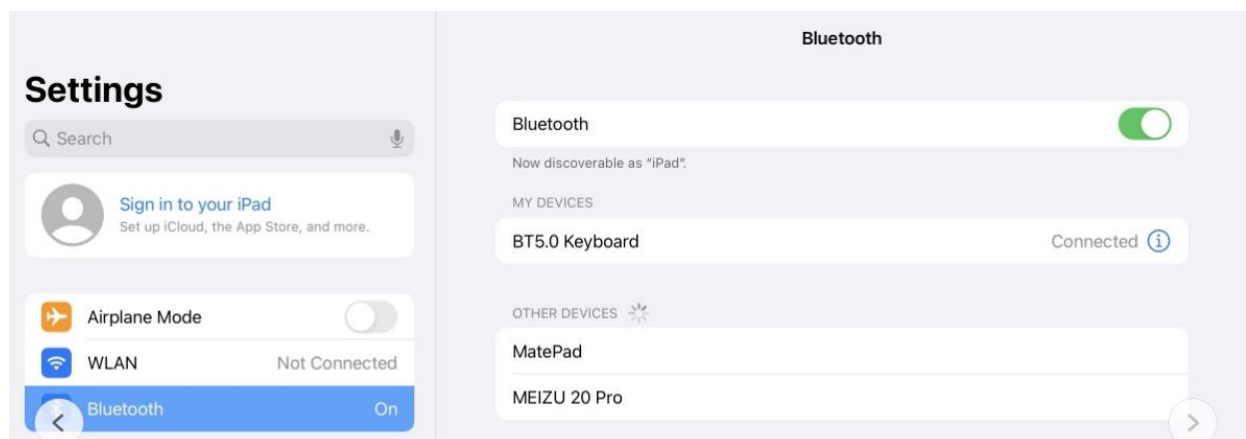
Settings

Search

Sign in to your iPad
Set up iCloud, the App Store, and more.

Airplane Mode

WLAN Not Connected

Bluetooth On

Bluetooth

Bluetooth

Now discoverable as "iPad".

MY DEVICES

BT5.0 Keyboard Connected

OTHER DEVICES

MatePad

MEIZU 20 Pro